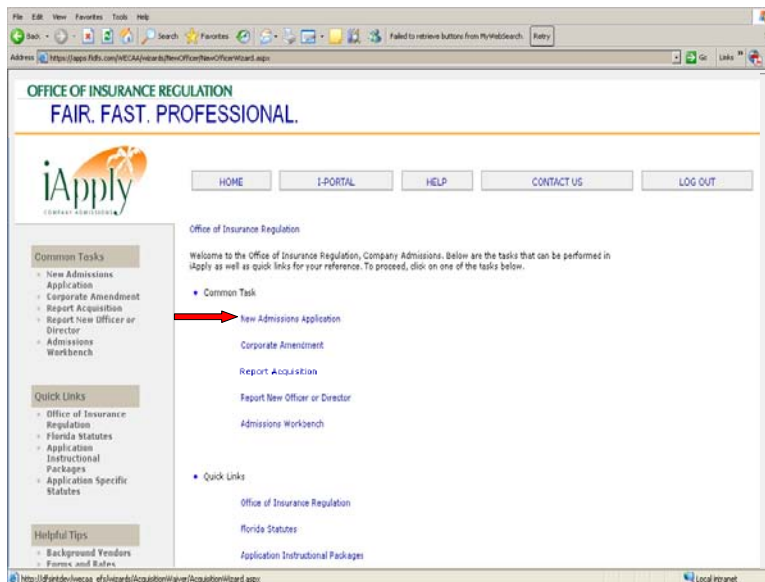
File Edit View Favorites Tools Help

Back Search Favorites Failed to retrieve buttons from MyWebSearch. Retry

Address https://apps.fldfs.com/WECAA/wizards/NewOfficer/NewOfficerWizard.aspx Go Links

OFFICE OF INSURANCE REGULATION
FAIR. FAST. PROFESSIONAL.

iApply
COMPANY ADMISSIONS

HOME | I-PORTAL | HELP | CONTACT US | LOG OUT

Common Tasks
New Admissions Application
Corporate Amendment
Report Acquisition
Report New Officer or Director
Admissions Workbench

Quick Links
Office of Insurance Regulation
Florida Statutes
Application Instructional Packages
Application Specific Statutes

Helpful Tips
Background Vendors
Forms and Rates

Office of Insurance Regulation

Welcome to the Office of Insurance Regulation, Company Admissions. Below are the tasks that can be performed in iApply as well as quick links for your reference. To proceed, click on one of the tasks below.

• Common Task

New Admissions Application

Corporate Amendment

Report Acquisition

Report New Officer or Director

Admissions Workbench

• Quick Links

Office of Insurance Regulation

Florida Statutes

Application Instructional Packages

https://dfsintdev/wecaa_efs/wizards/AcquisitionWaiver/AcquisitionWizard.aspx Local intranet